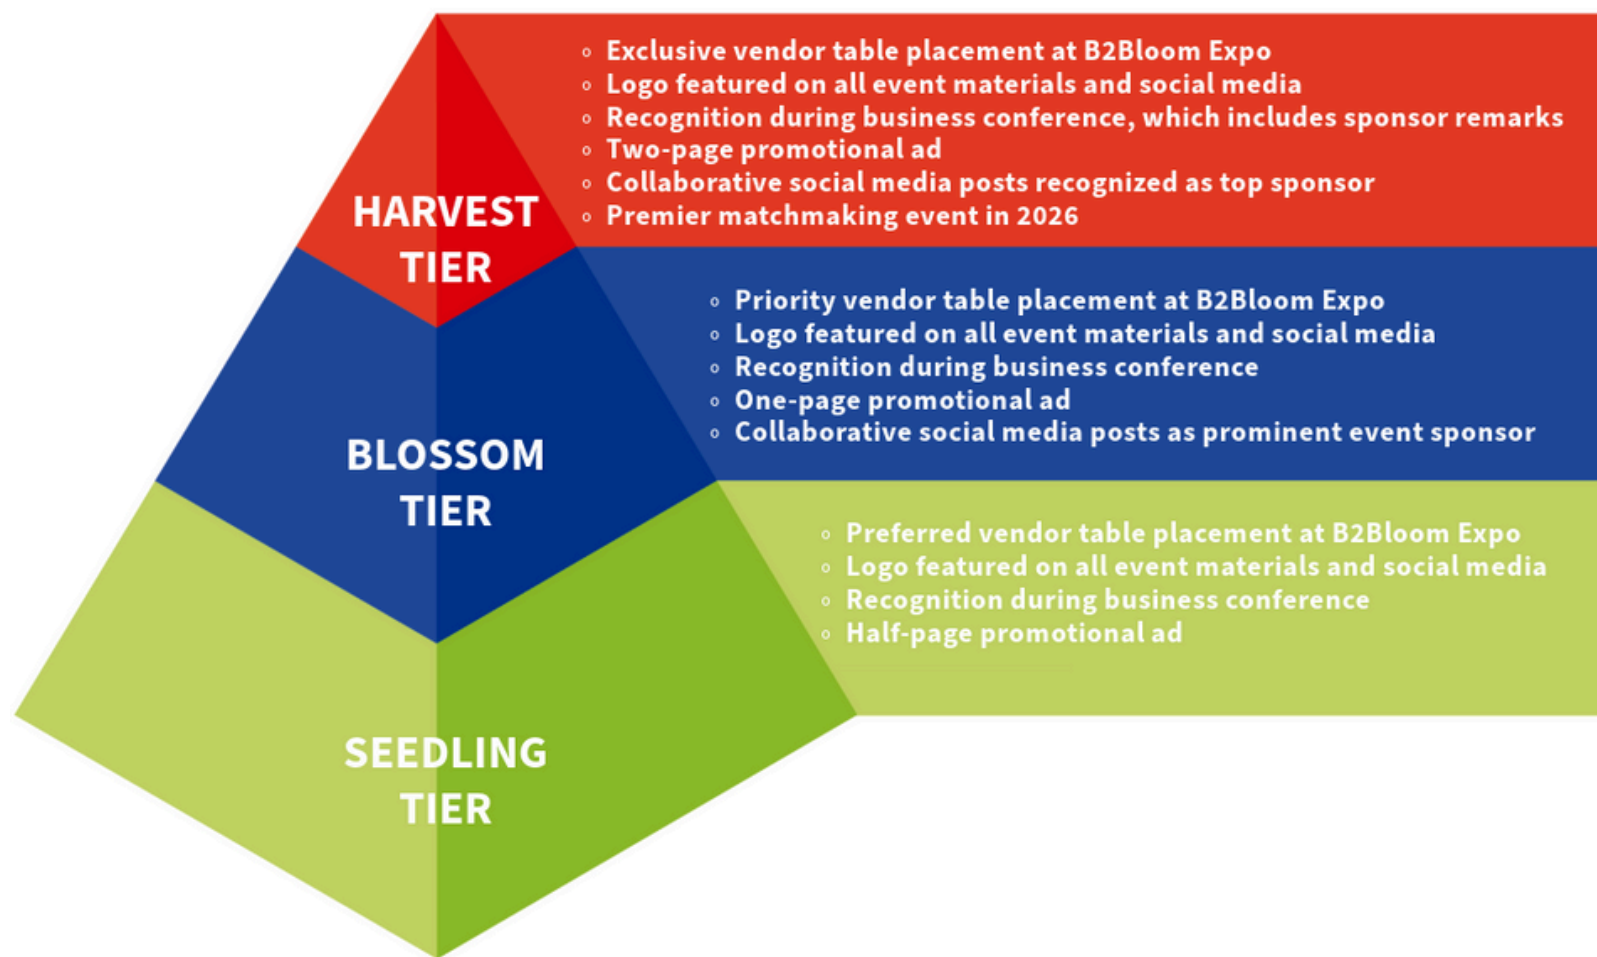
HARVEST TIER

- Exclusive vendor table placement at B2Bloom Expo
- Logo featured on all event materials and social media
- Recognition during business conference, which includes sponsor remarks
- Two-page promotional ad
- Collaborative social media posts recognized as top sponsor
- Premier matchmaking event in 2026

BLOSSOM TIER

- Priority vendor table placement at B2Bloom Expo
- Logo featured on all event materials and social media
- Recognition during business conference
- One-page promotional ad
- Collaborative social media posts as prominent event sponsor

SEEDLING TIER

- Preferred vendor table placement at B2Bloom Expo
- Logo featured on all event materials and social media
- Recognition during business conference
- Half-page promotional ad